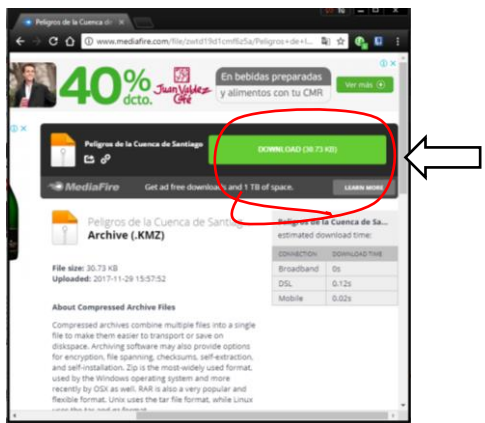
Peligros de la Cuenca de ×

www.mediafire.com/file/zwkd19d1cmf6z5a/Peligros+de+l...

40% dcto.

Juan Valdez Café

En bebidas preparadas y alimentos con tu CMR

Ver más

Peligros de la Cuenca de Santiago

DOWNLOAD (30.73 KB)

MediaFire

Get ad free downloads and 1 TB of space.

LEARN MORE

Peligros de la Cuenca de Santiago

Archive (.KMZ)

File size: 30.73 KB

Uploaded: 2017-11-29 15:57:52

Peligros de la Cuenca de Sa...

estimated download time:

| CONNECTION | DOWNLOAD TIME |
|---|---|
| Broadband | 0s |
| DSL | 0.12s |
| Mobile | 0.02s |

About Compressed Archive Files

Compressed archives combine multiple files into a single file to make them easier to transport or save on diskspace. Archiving software may also provide options for encryption, file spanning, checksums, self-extraction, and self-installation. Zip is the most-widely used format, used by the Windows operating system and more recently by OSX as well. RAR is also a very popular and flexible format. Unix uses the tar file format, while Linux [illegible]